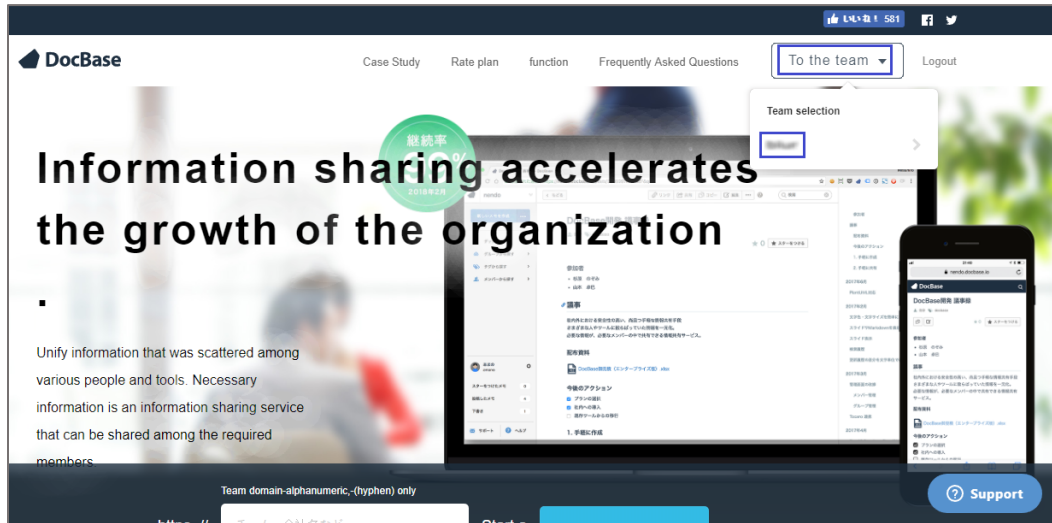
いいね！ 581

DocBase

Case Study Rate plan function Frequently Asked Questions To the team Logout

Team selection

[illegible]

継続率
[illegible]%
2018年2月

Information sharing accelerates the growth of the organization
.

Unify information that was scattered among various people and tools. Necessary information is an information sharing service that can be shared among the required members.

Team domain-alphanumeric,-(hyphen) only

https:// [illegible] Start a

DocBase
DocBase開発 議事録
参加者
議事
配布資料
今後のアクション
1. 手順作成

Support